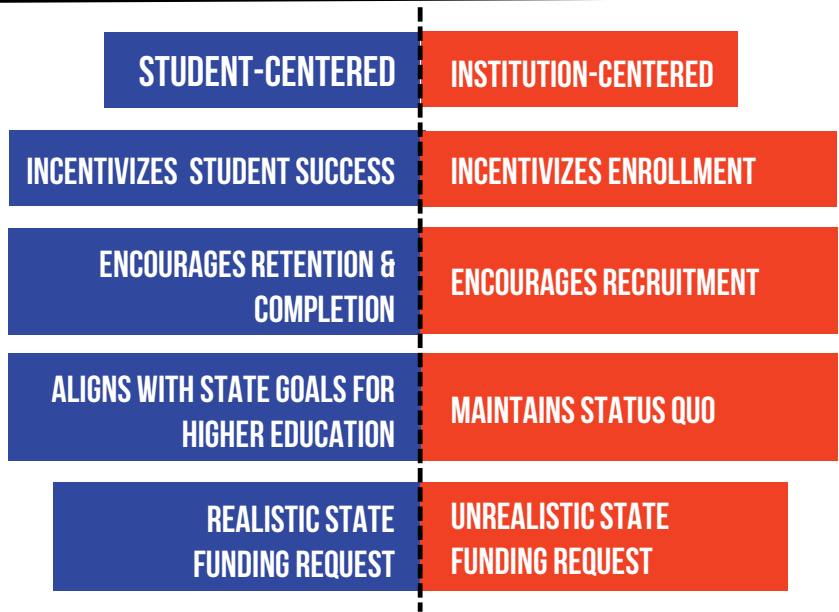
STUDENT-CENTERED

INSTITUTION-CENTERED

INCENTIVIZES STUDENT SUCCESS

INCENTIVIZES ENROLLMENT

ENCOURAGES RETENTION & COMPLETION

ENCOURAGES RECRUITMENT

ALIGNS WITH STATE GOALS FOR HIGHER EDUCATION

MAINTAINS STATUS QUO

REALISTIC STATE FUNDING REQUEST

UNREALISTIC STATE FUNDING REQUEST